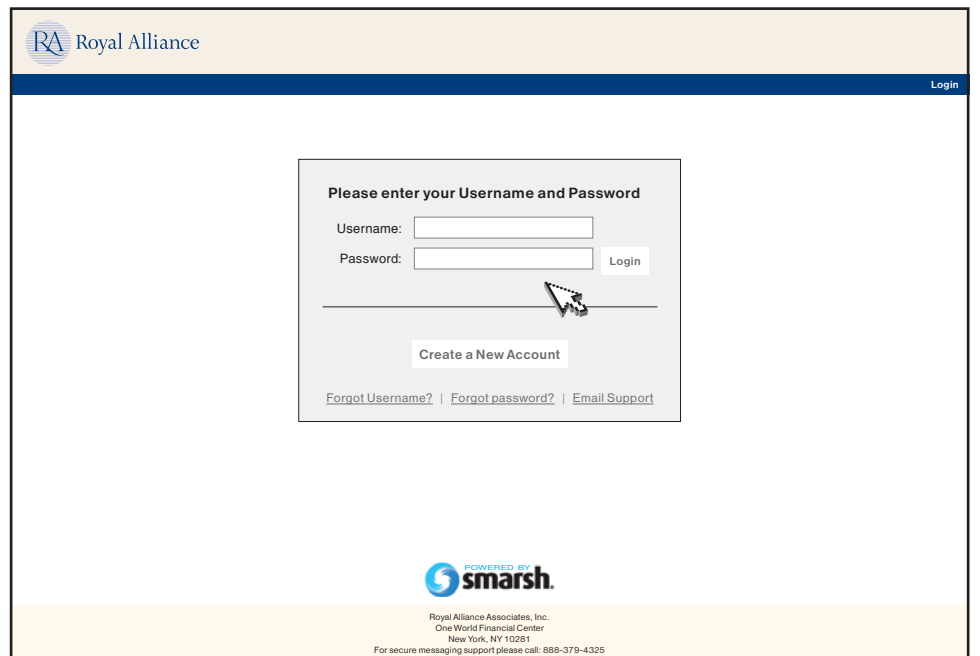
RA Royal Alliance

Login

Please enter your Username and Password

Username:

Password:

Login

Create a New Account

Forgot Username? | Forgot password? | Email Support

POWERED BY smarsh.

Royal Alliance Associates, Inc.
One World Financial Center
New York, NY 10281
For secure messaging support please call: 888-379-4325